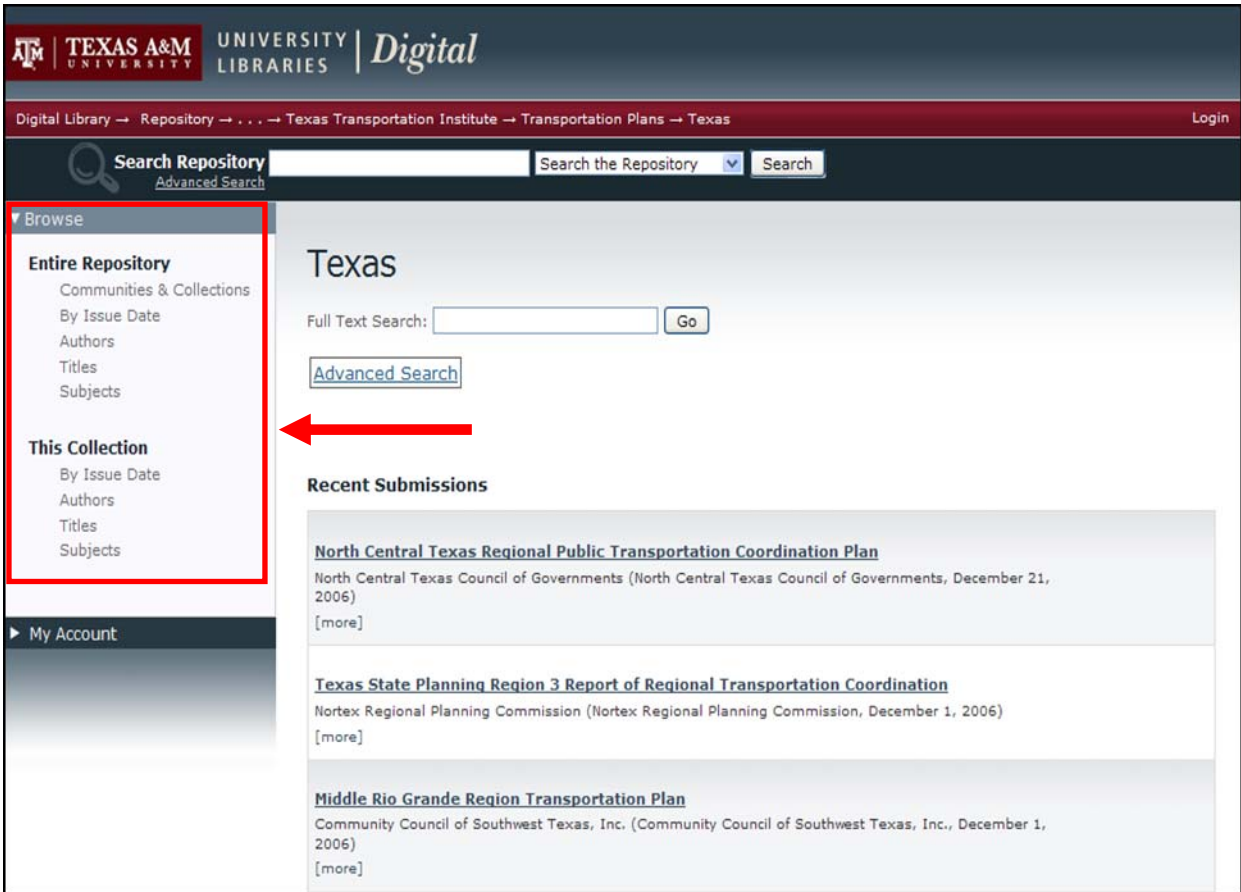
ATM | TEXAS A&M UNIVERSITY
UNIVERSITY LIBRARIES | Digital

Digital Library → Repository → . . . → Texas Transportation Institute → Transportation Plans → Texas

Login

Search Repository
Advanced Search

Search the Repository
Search

▾ Browse

Entire Repository
Communities & Collections
By Issue Date
Authors
Titles
Subjects

This Collection
By Issue Date
Authors
Titles
Subjects

▸ My Account

Texas

Full Text Search:
Go

Advanced Search

Recent Submissions

North Central Texas Regional Public Transportation Coordination Plan
North Central Texas Council of Governments (North Central Texas Council of Governments, December 21, 2006)
[more]

Texas State Planning Region 3 Report of Regional Transportation Coordination
Nortex Regional Planning Commission (Nortex Regional Planning Commission, December 1, 2006)
[more]

Middle Rio Grande Region Transportation Plan
Community Council of Southwest Texas, Inc. (Community Council of Southwest Texas, Inc., December 1, 2006)
[more]